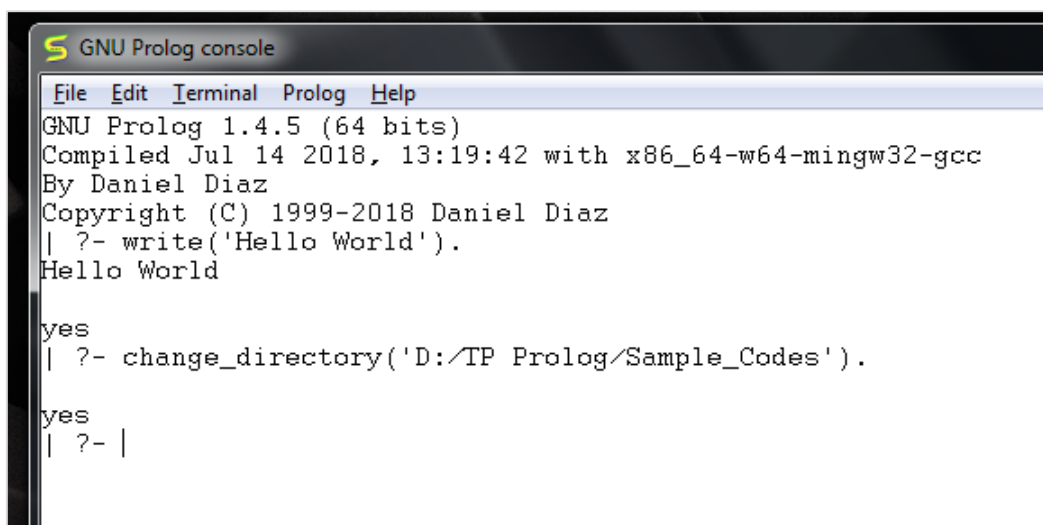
GNU Prolog console

File Edit Terminal Prolog Help

GNU Prolog 1.4.5 (64 bits)
Compiled Jul 14 2018, 13:19:42 with x86_64-w64-mingw32-gcc
By Daniel Diaz
Copyright (C) 1999-2018 Daniel Diaz
| ?- write('Hello World').
Hello World

yes
| ?- change_directory('D:/TP Prolog/Sample_Codes').

yes
| ?-